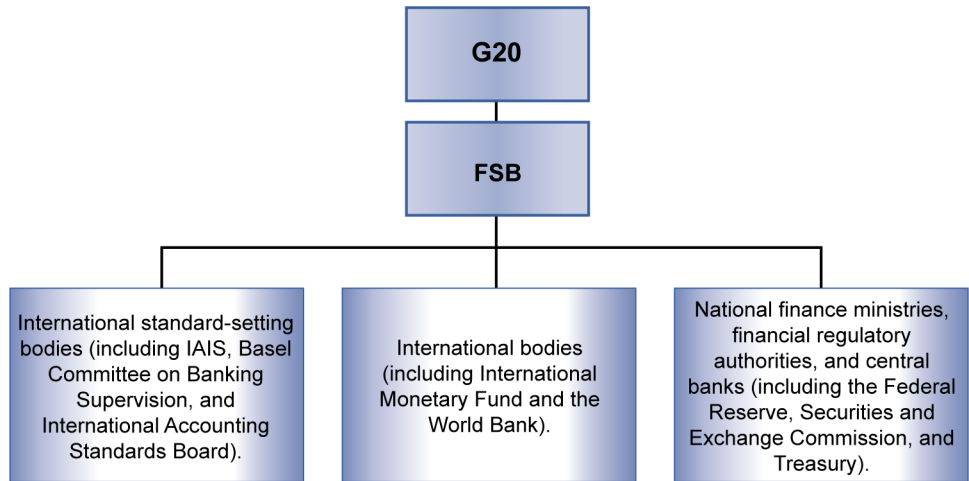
G20

FSB

International standard-setting bodies (including IAIS, Basel Committee on Banking Supervision, and International Accounting Standards Board).

International bodies (including International Monetary Fund and the World Bank).

National finance ministries, financial regulatory authorities, and central banks (including the Federal Reserve, Securities and Exchange Commission, and Treasury).